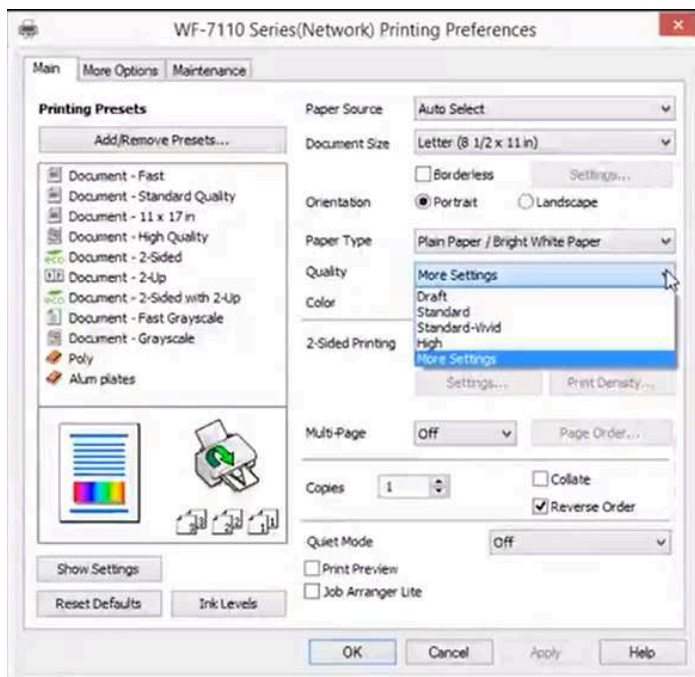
WF-7110 Series(Network) Printing Preferences

Main | More Options | Maintenance

Printing Presets

Add/Remove Presets...

Document - Fast
Document - Standard Quality
Document - 11 x 17 in
Document - High Quality
Document - 2-Sided
Document - 2-Up
Document - 2-Sided with 2-Up
Document - Fast Grayscale
Document - Grayscale
Poly
Alum plates

Show Settings

Reset Defaults | Ink Levels

Paper Source: Auto Select
Document Size: Letter (8 1/2 x 11 in)
Borderless | Settings...
Orientation: Portrait | Landscape
Paper Type: Plain Paper / Bright White Paper
Quality: More Settings
Draft
Standard
Standard-Vivid
High
More Settings
Color
2-Sided Printing
Settings... | Print Density...
Multi-Page: Off | Page Order...
Copies: 1
Collate
Reverse Order
Quiet Mode: Off
Print Preview
Job Arranger Lite

OK | Cancel | Apply | Help